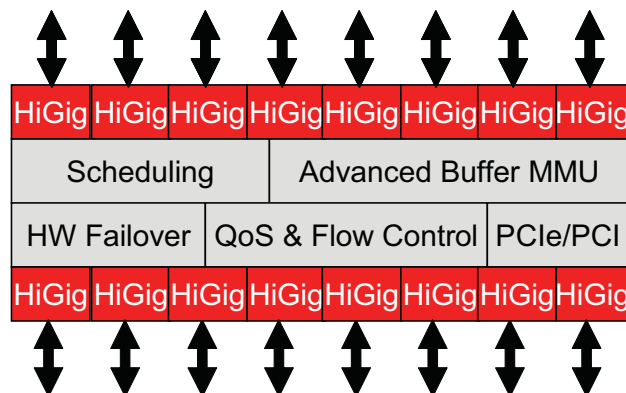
| HiGig | HiGig | HiGig | HiGig | HiGig | HiGig | HiGig | HiGig |
|---|---|---|---|---|---|---|---|

Scheduling

Advanced Buffer MMU

HW Failover

QoS & Flow Control

PCIe/PCI

| HiGig | HiGig | HiGig | HiGig | HiGig | HiGig | HiGig | HiGig |
|---|---|---|---|---|---|---|---|